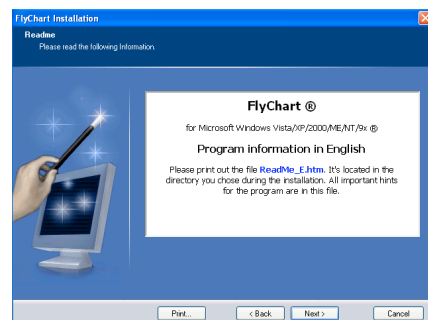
FlyChart Installation

Readme
Please read the following Information.

FlyChart ®

for Microsoft Windows Vista/XP/2000/ME/NT/9x ®

Program information in English

Please print out the file ReadMe_E.htm. It's located in the directory you chose during the installation. All important hints for the program are in this file.

Print... < Back Next > Cancel